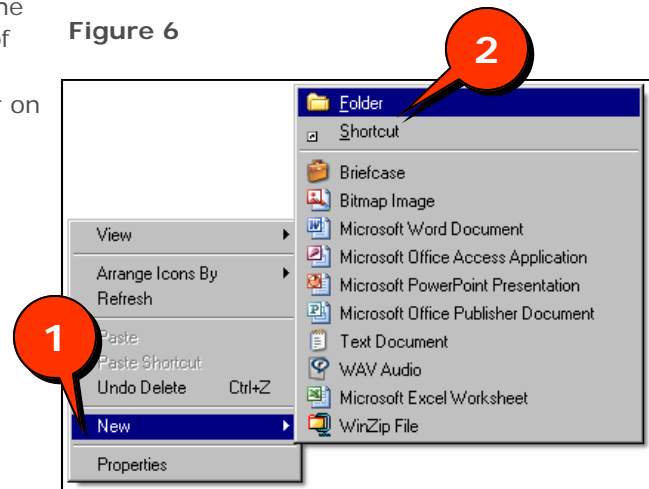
he
f
r on

Figure 6

2

Folder
Shortcut
Briefcase
Bitmap Image
Microsoft Word Document
Microsoft Office Access Application
Microsoft PowerPoint Presentation
Microsoft Office Publisher Document
Text Document
WAV Audio
Microsoft Excel Worksheet
WinZip File

View
Arrange Icons By
Refresh
Paste
Paste Shortcut
Undo Delete Ctrl+Z
New
Properties

1